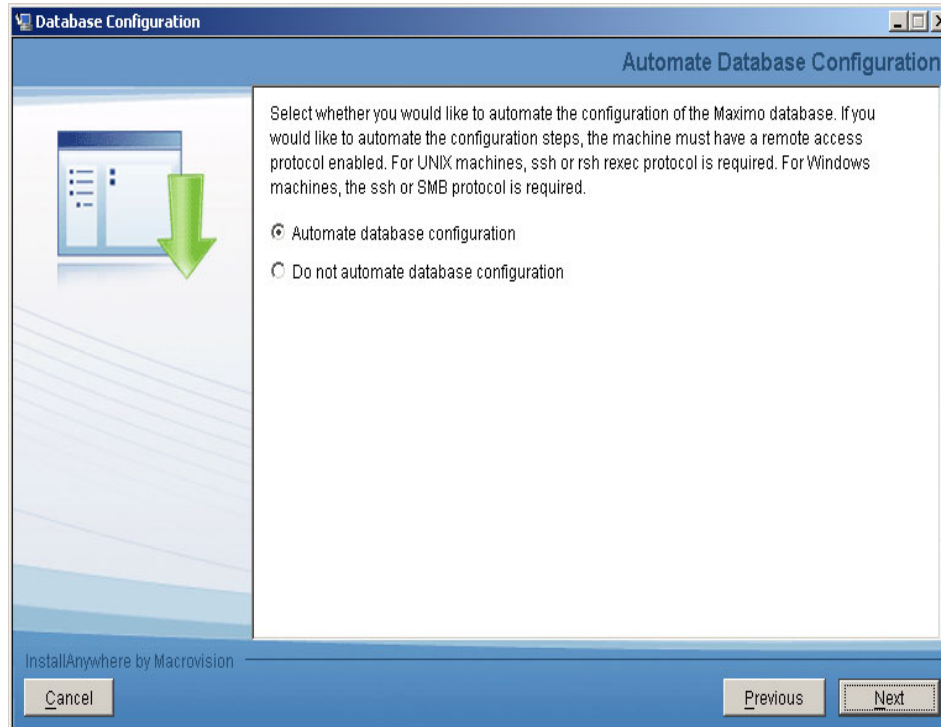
Database Configuration

Automate Database Configuration

Select whether you would like to automate the configuration of the Maximo database. If you would like to automate the configuration steps, the machine must have a remote access protocol enabled. For UNIX machines, ssh or rsh rexec protocol is required. For Windows machines, the ssh or SMB protocol is required.

Automate database configuration

Do not automate database configuration

InstallAnywhere by Macrovision

Cancel

Previous

Next